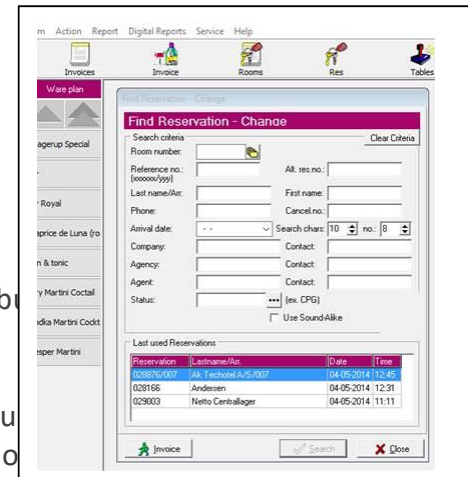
m Action Report Digital Reports Service Help

Invoices Invoice Rooms Res Tables

Ware plan

agerup Special

Royal

aprice de Luna (ro

n & tonic

y Martini Coctail

dka Martini Cockt

esper Martini

Find Reservation - Change

Find Reservation - Change

Search criteria

Clear Criteria

Room number:

Reference no.: (xxxxxx/yyy)

Alt. res.no.:

Last name/Arr.:

First name:

Phone:

Cancel.no.:

Arrival date: - -

Search chars: 10 no.: 8

Company:

Contact:

Agency:

Contact:

Agent:

Contact:

Status:

... (ex. CPG)

Use Sound-Alike

Last used Reservations

| Reservation | Lastname/Arr. | Date | Time |
|---|---|---|---|
| 028876/007 | Ak Techotel A/S/007 | 04-05-2014 | 12:45 |
| 028166 | Andersen | 04-05-2014 | 12:31 |
| 029003 | Netto Centrallager | 04-05-2014 | 11:11 |

Invoice

Search

Close

bu

u

o